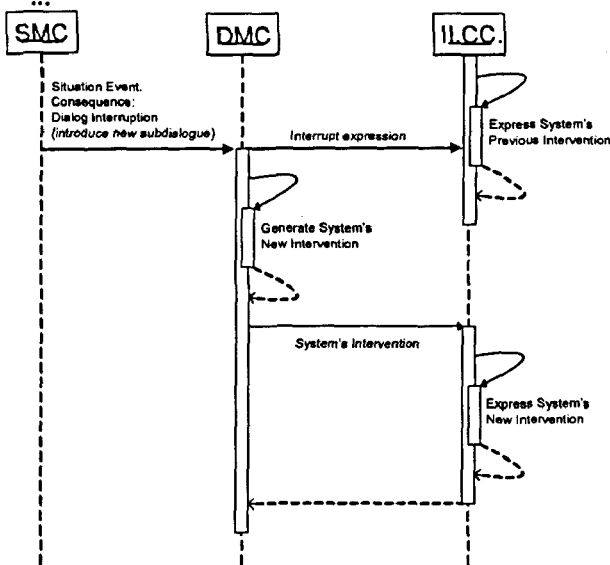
...

SMC

DMC

ILCC.

Situation Event.
Consequence:
Dialog interruption
(introduce new subdialogue)

Interrupt expression

Express System's Previous Intervention

Generate System's New Intervention

System's Intervention

Express System's New Intervention